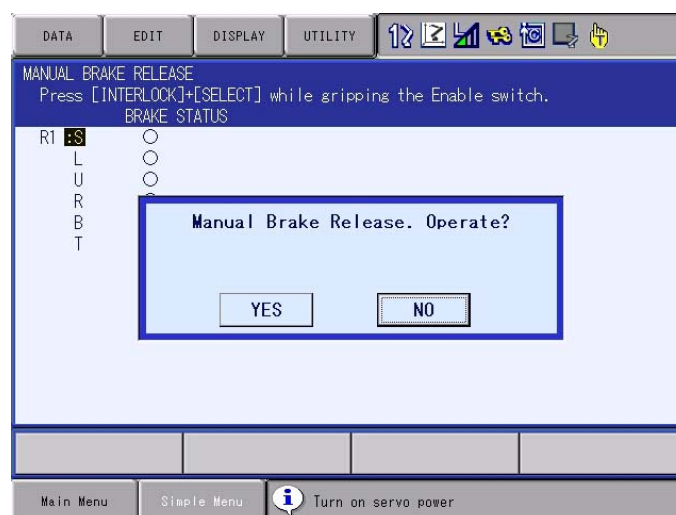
DATA EDIT DISPLAY UTILITY

MANUAL BRAKE RELEASE
Press [INTERLOCK]+[SELECT] while gripping the Enable switch.
BRAKE STATUS

R1 :S ○
L ○
U ○
R
B
T

Manual Brake Release. Operate?

YES NO

Main Menu Simple Menu Turn on servo power